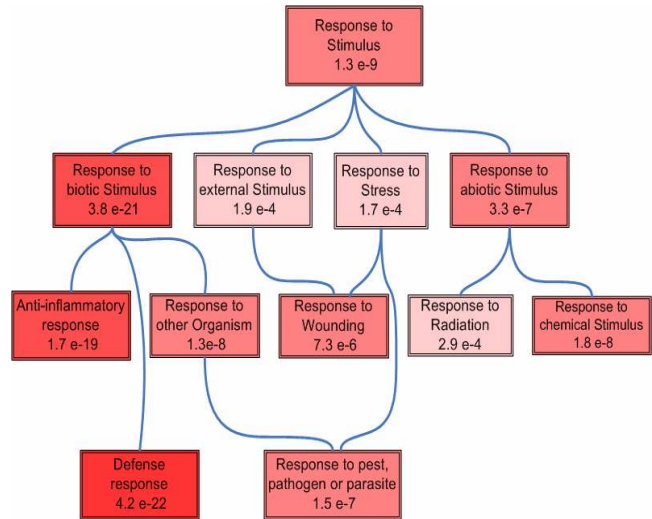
Response to Stimulus
1.3 e-9

Response to biotic Stimulus
3.8 e-21

Response to external Stimulus
1.9 e-4

Response to Stress
1.7 e-4

Response to abiotic Stimulus
3.3 e-7

Anti-inflammatory response
1.7 e-19

Response to other Organism
1.3e-8

Response to Wounding
7.3 e-6

Response to Radiation
2.9 e-4

Response to chemical Stimulus
1.8 e-8

Defense response
4.2 e-22

Response to pest, pathogen or parasite
1.5 e-7